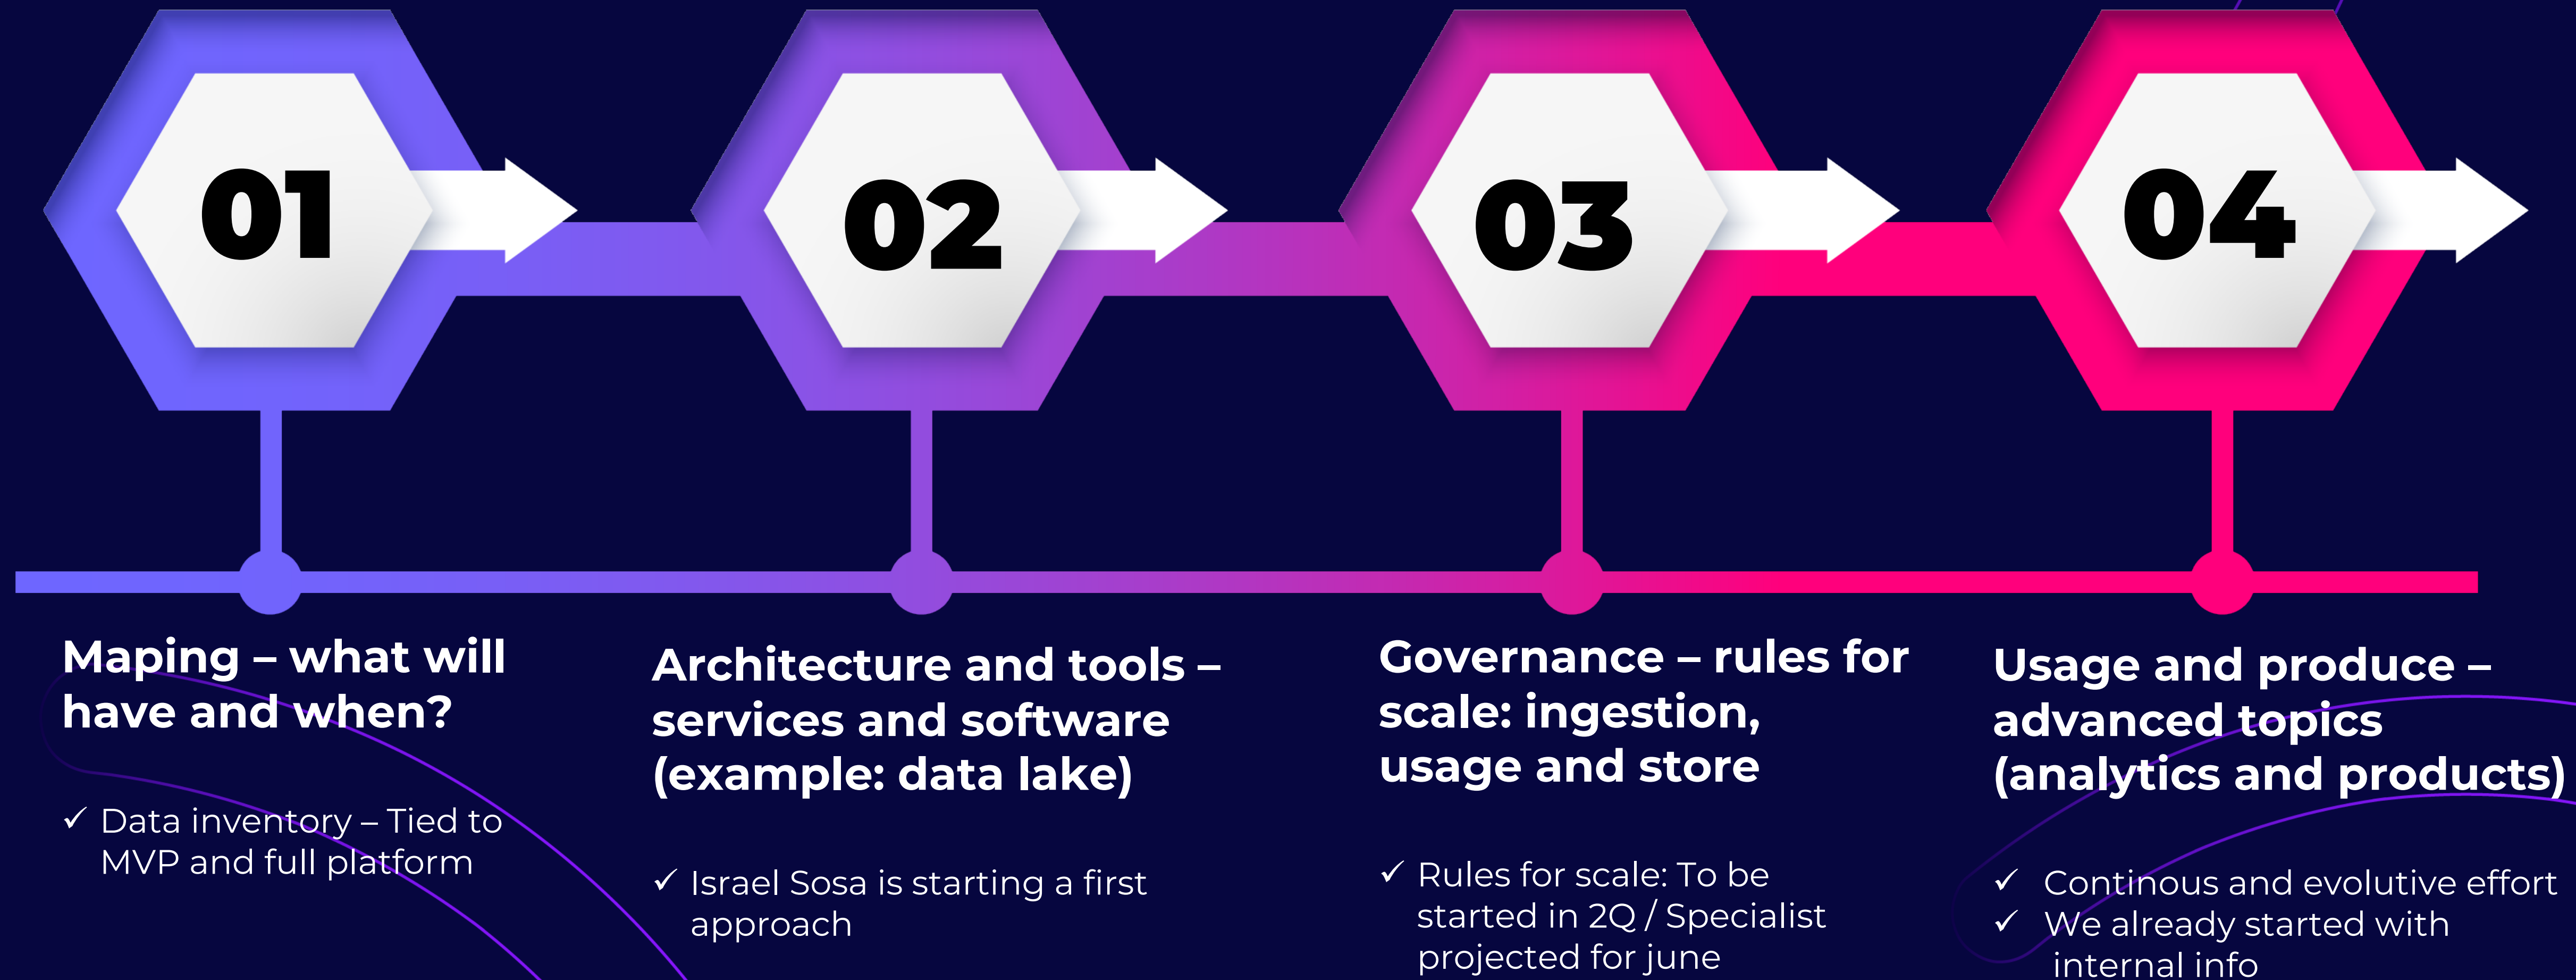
01

02

03

04

Maping – what will have and when?

✓ Data inventory – Tied to MVP and full platform

Architecture and tools – services and software (example: data lake)

✓ Israel Sosa is starting a first approach

Governance – rules for scale: ingestion, usage and store

✓ Rules for scale: To be started in 2Q / Specialist projected for june

Usage and produce – advanced topics (analytics and products)

✓ Continous and evolutive effort
✓ We already started with internal info